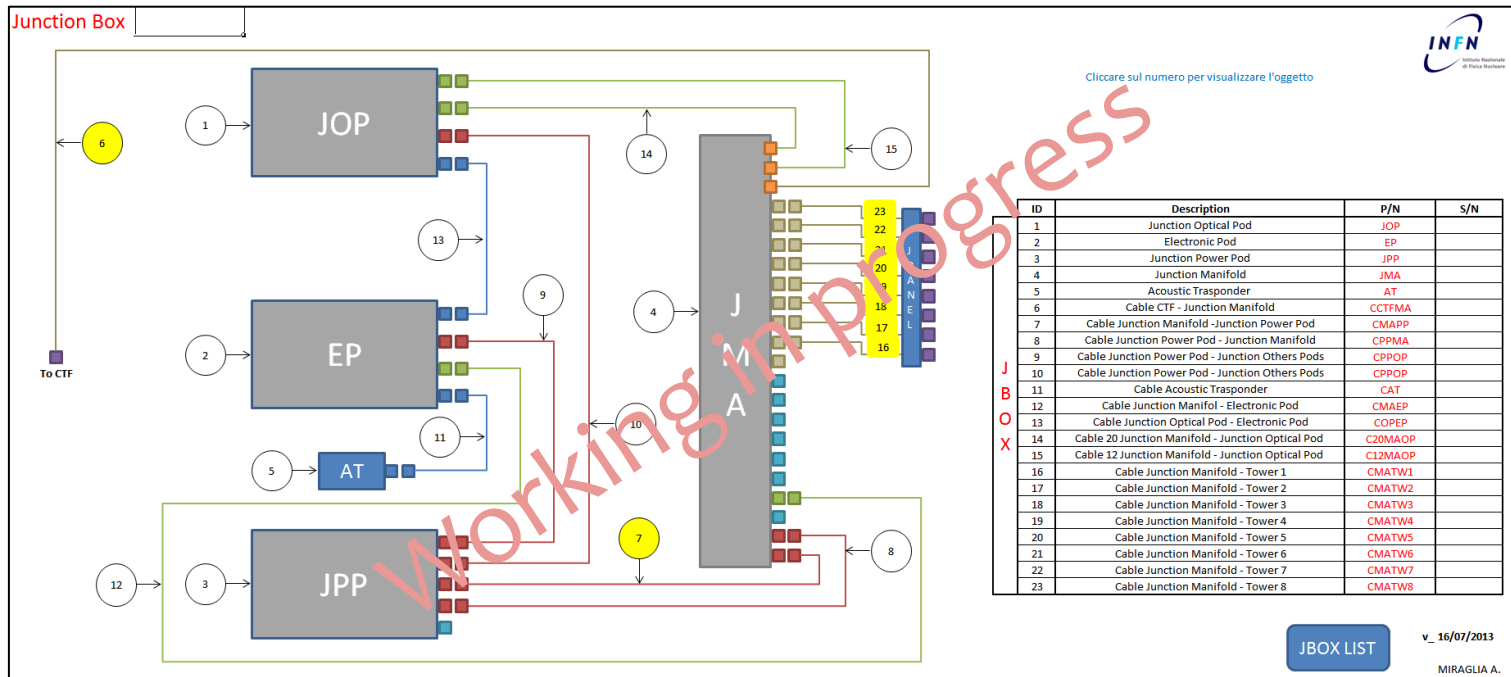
Junction Box

INFN Istituto Nazionale di Fisica Nucleare

Cliccare sul numero per visualizzare l'oggetto

Working in progress

1 JOP
6
14
15
13
2 EP
9
4 J M A
10
11
5 AT
To CTF
7
8
12
3 JPP

23
22
21
20
19
18
17
16

PANEL

J
B
O
X

| ID | Description | P/N | S/N |
|---|---|---|---|
| 1 | Junction Optical Pod | JOP | |
| 2 | Electronic Pod | EP | |
| 3 | Junction Power Pod | JPP | |
| 4 | Junction Manifold | JMA | |
| 5 | Acoustic Trasponder | AT | |
| 6 | Cable CTF - Junction Manifold | CCTFMA | |
| 7 | Cable Junction Manifold -Junction Power Pod | CMAPP | |
| 8 | Cable Junction Power Pod - Junction Manifold | CPPMA | |
| 9 | Cable Junction Power Pod - Junction Others Pods | CPPOP | |
| 10 | Cable Junction Power Pod - Junction Others Pods | CPPOP | |
| 11 | Cable Acoustic Trasponder | CAT | |
| 12 | Cable Junction Manifol - Electronic Pod | CMAEP | |
| 13 | Cable Junction Optical Pod - Electronic Pod | COPEP | |
| 14 | Cable 20 Junction Manifold - Junction Optical Pod | C20MAOP | |
| 15 | Cable 12 Junction Manifold - Junction Optical Pod | C12MAOP | |
| 16 | Cable Junction Manifold - Tower 1 | CMATW1 | |
| 17 | Cable Junction Manifold - Tower 2 | CMATW2 | |
| 18 | Cable Junction Manifold - Tower 3 | CMATW3 | |
| 19 | Cable Junction Manifold - Tower 4 | CMATW4 | |
| 20 | Cable Junction Manifold - Tower 5 | CMATW5 | |
| 21 | Cable Junction Manifold - Tower 6 | CMATW6 | |
| 22 | Cable Junction Manifold - Tower 7 | CMATW7 | |
| 23 | Cable Junction Manifold - Tower 8 | CMATW8 | |

JBOX LIST

v_ 16/07/2013

MIRAGLIA A.